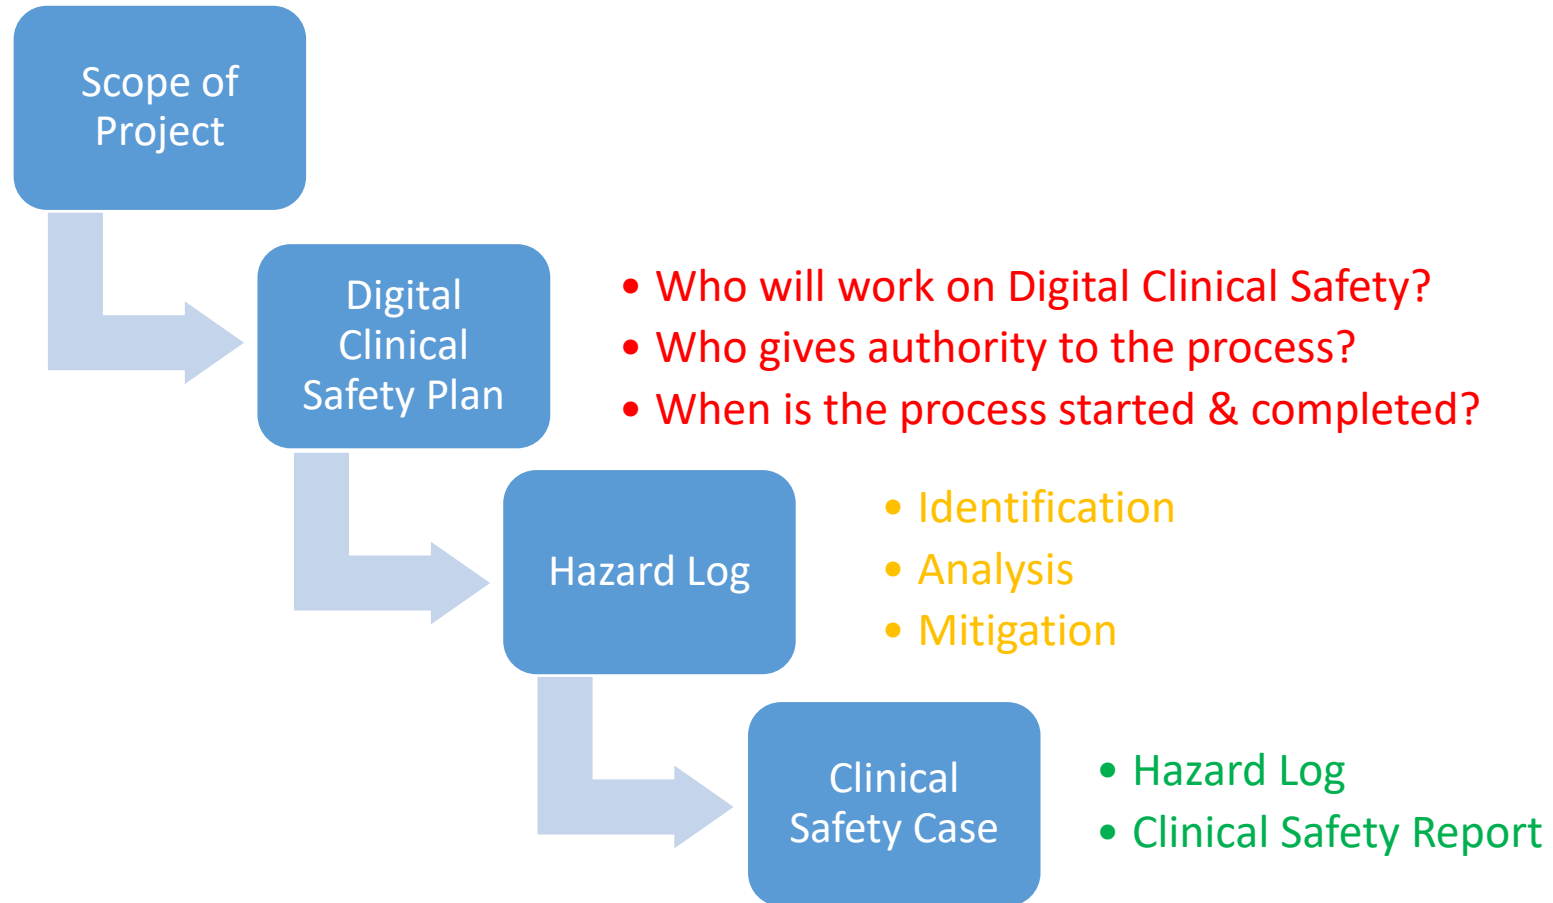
Scope of Project

Digital Clinical Safety Plan

- Who will work on Digital Clinical Safety?
- Who gives authority to the process?
- When is the process started & completed?

Hazard Log

- Identification
- Analysis
- Mitigation

Clinical Safety Case

- Hazard Log
- Clinical Safety Report